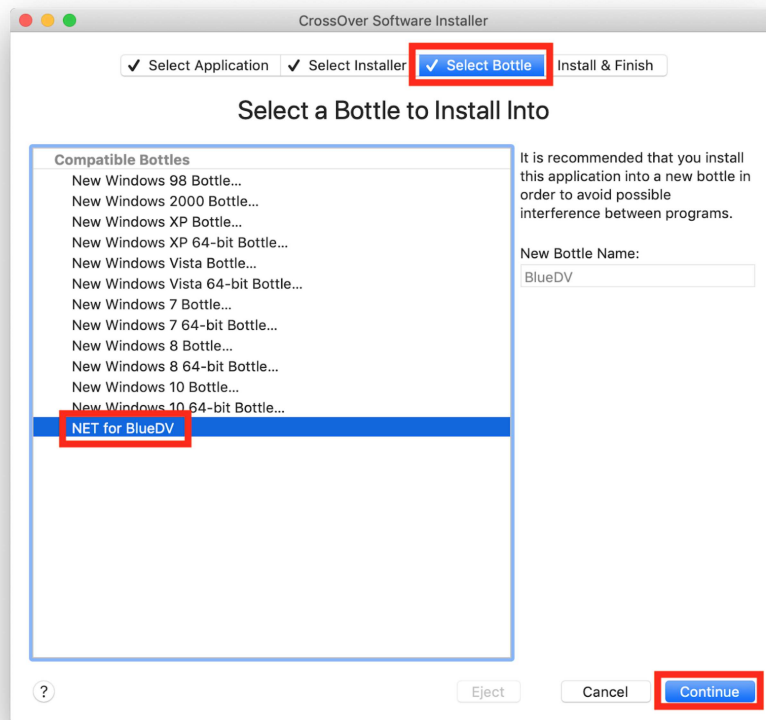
CrossOver Software Installer

✓ Select Application ✓ Select Installer ✓ Select Bottle Install & Finish

Select a Bottle to Install Into

Compatible Bottles
New Windows 98 Bottle...
New Windows 2000 Bottle...
New Windows XP Bottle...
New Windows XP 64-bit Bottle...
New Windows Vista Bottle...
New Windows Vista 64-bit Bottle...
New Windows 7 Bottle...
New Windows 7 64-bit Bottle...
New Windows 8 Bottle...
New Windows 8 64-bit Bottle...
New Windows 10 Bottle...
New Windows 10 64-bit Bottle...
NET for BlueDV

It is recommended that you install this application into a new bottle in order to avoid possible interference between programs.

New Bottle Name:
BlueDV

?
Eject
Cancel
Continue